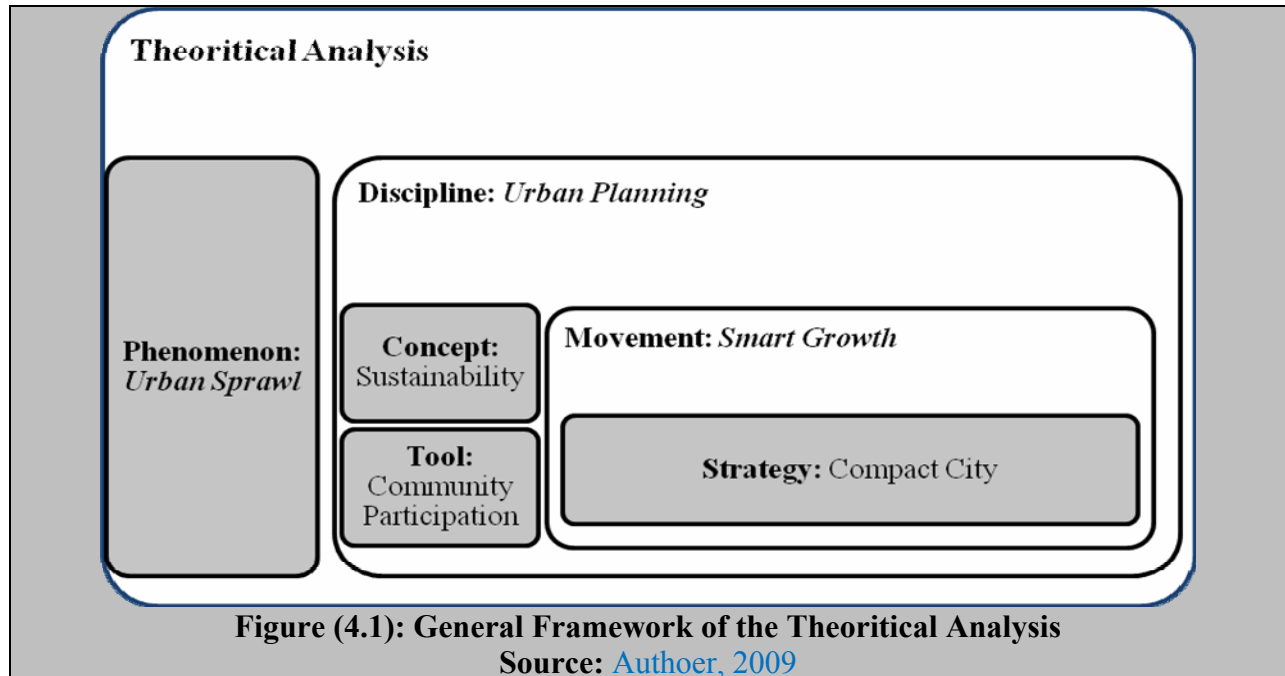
Theoritical Analysis

Phenomenon: *Urban Sprawl*

Discipline: *Urban Planning*

Concept: Sustainability

Tool: Community Participation

Movement: *Smart Growth*

Strategy: Compact City

Figure (4.1): General Framework of the Theoritical Analysis
Source: Authoer, 2009